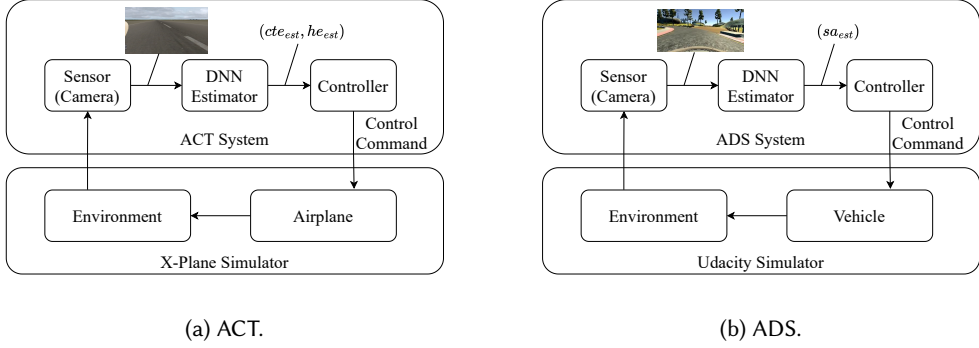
$(cte_{est}, he_{est})$

Sensor (Camera)

DNN Estimator

Controller

ACT System

Control Command

Environment

Airplane

X-Plane Simulator

(a) ACT.

$(sa_{est})$

Sensor (Camera)

DNN Estimator

Controller

ADS System

Control Command

Environment

Vehicle

Udacity Simulator

(b) ADS.